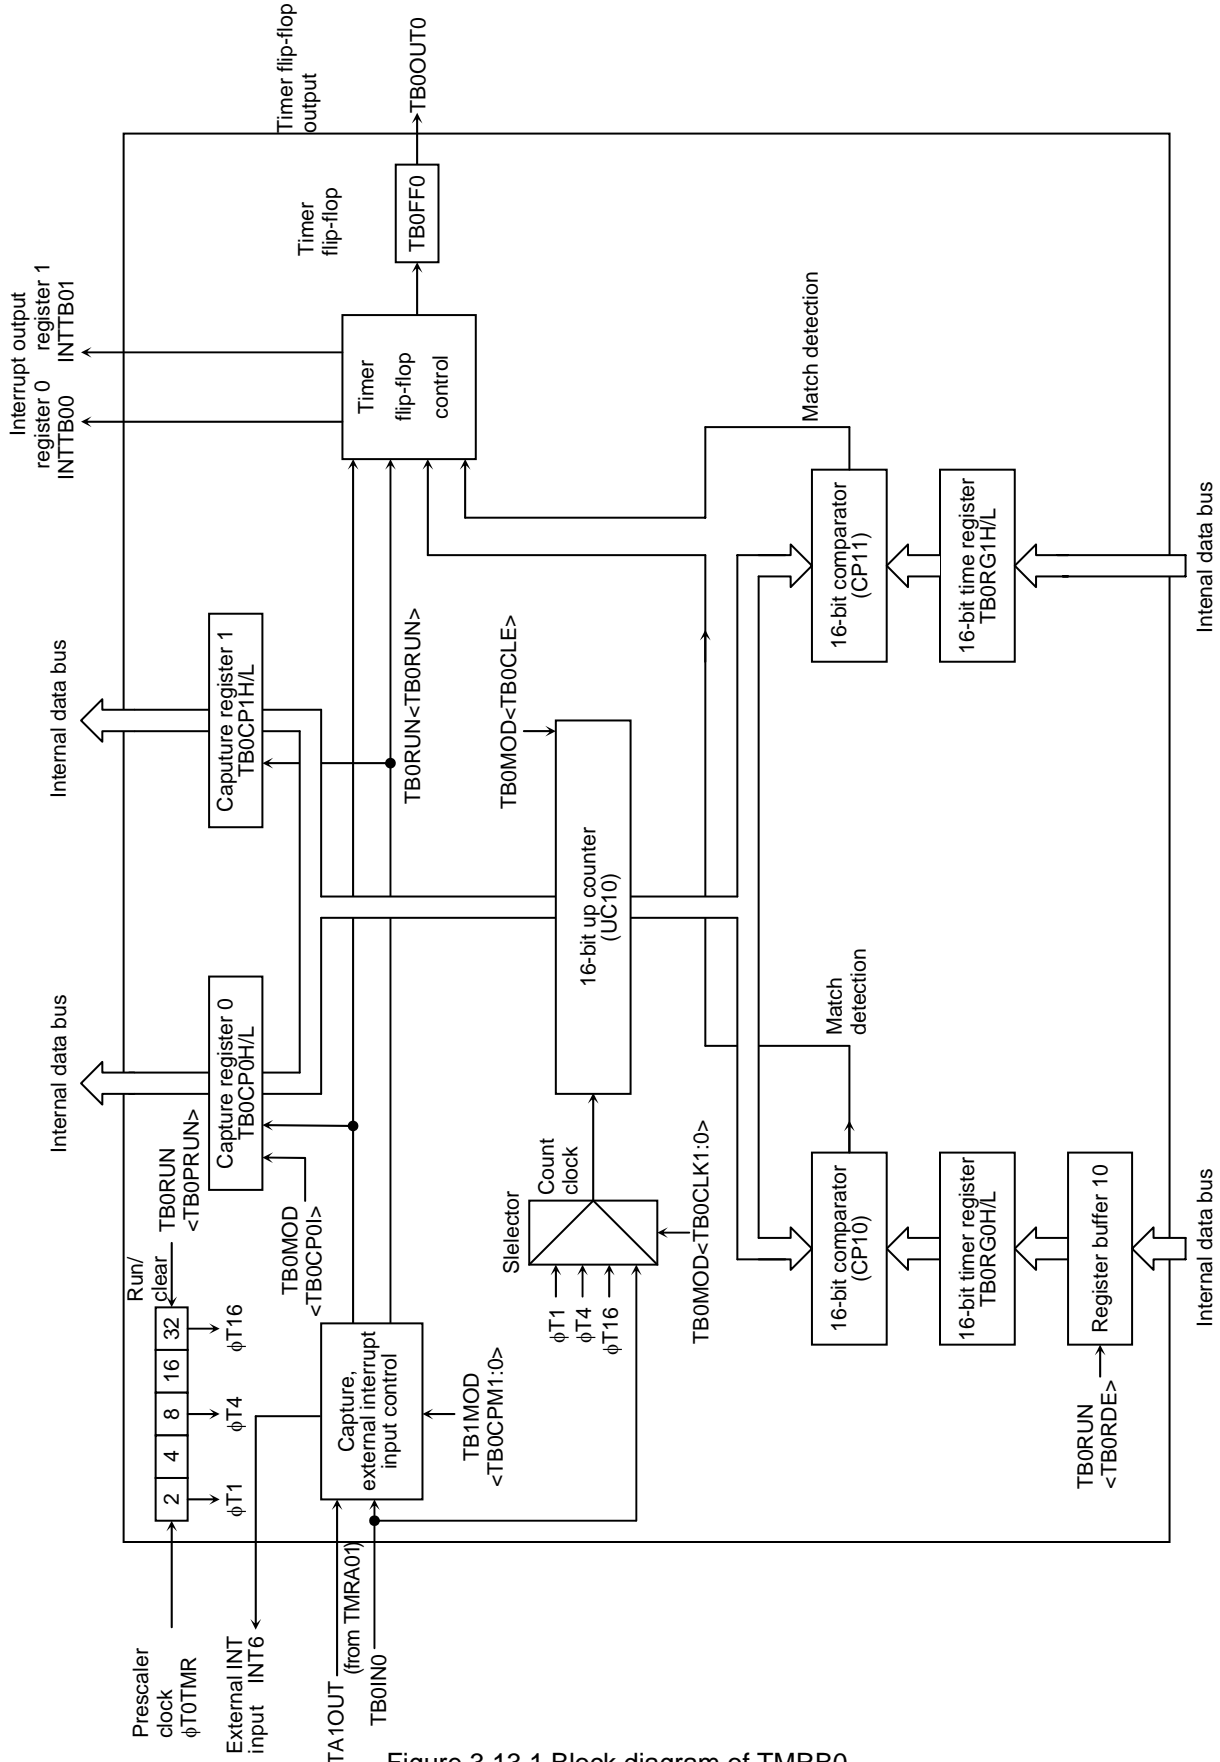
Prescaler clock φT0TMR

External INT input INT6

TA1OUT (from TMRA01)

TB0IN0

Run/clear

2 | 4 | 8 | 16 | 32

φT1 φT4 φT16

TB0RUN <TB0PRUN>

TB0MOD <TB0CP0I>

Capture, external interrupt input control

TB1MOD <TB0CPM1:0>

Capture register 0 TB0CP0H/L

Internal data bus

Capture register 1 TB0CP1H/L

Internal data bus

TB0RUN<TB0RUN>

Slelector

Count clock

φT1 φT4 φT16

TB0MOD<TB0CLK1:0>

16-bit up counter (UC10)

TB0MOD<TB0CLE>

Match detection

16-bit comparator (CP10)

16-bit timer register TB0RG0H/L

Register buffer 10

TB0RUN <TB0RDE>

Internal data bus

Match detection

16-bit comparator (CP11)

16-bit time register TB0RG1H/L

Intenal data bus

Interrupt output register 0 INTTB00

register 1 INTTB01

Timer flip-flop control

Timer flip-flop

TB0FF0

Timer flip-flop output

TB0OUT0

Figure 3.13.1 Block diagram of TMRB0